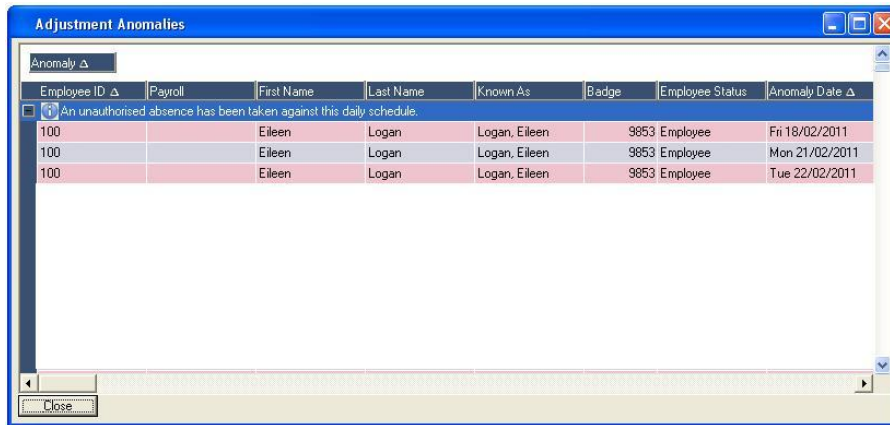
Adjustment Anomalies

Anomaly Δ

| Employee ID Δ | Payroll | First Name | Last Name | Known As | Badge | Employee Status | Anomaly Date Δ |
|---|---|---|---|---|---|---|---|
| An unauthorised absence has been taken against this daily schedule. | | | | | | | |
| 100 | | Eileen | Logan | Logan, Eileen | 9853 | Employee | Fri 18/02/2011 |
| 100 | | Eileen | Logan | Logan, Eileen | 9853 | Employee | Mon 21/02/2011 |
| 100 | | Eileen | Logan | Logan, Eileen | 9853 | Employee | Tue 22/02/2011 |

Close